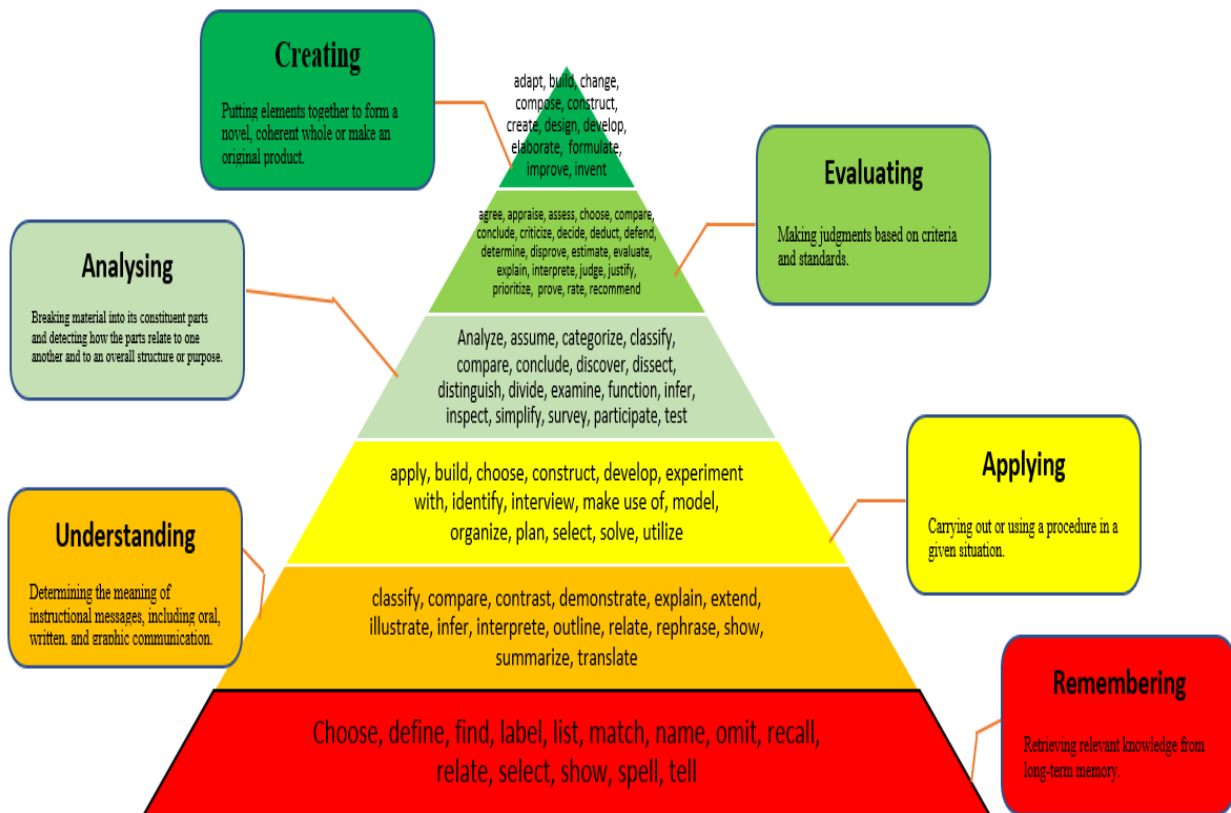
Creating

Putting elements together to form a novel, coherent whole or make an original product.

adapt, build, change, compose, construct, create, design, develop, elaborate, formulate, improve, invent

Evaluating

Making judgments based on criteria and standards.

agree, appraise, assess, choose, compare, conclude, criticize, decide, deduct, defend, determine, disprove, estimate, evaluate, explain, interprete, judge, justify, prioritize, prove, rate, recommend

Analysing

Breaking material into its constituent parts and detecting how the parts relate to one another and to an overall structure or purpose.

Analyze, assume, categorize, classify, compare, conclude, discover, dissect, distinguish, divide, examine, function, infer, inspect, simplify, survey, participate, test

Applying

Carrying out or using a procedure in a given situation.

apply, build, choose, construct, develop, experiment with, identify, interview, make use of, model, organize, plan, select, solve, utilize

Understanding

Determining the meaning of instructional messages, including oral, written, and graphic communication.

classify, compare, contrast, demonstrate, explain, extend, illustrate, infer, interprete, outline, relate, rephrase, show, summarize, translate

Remembering

Retrieving relevant knowledge from long-term memory.

Choose, define, find, label, list, match, name, omit, recall, relate, select, show, spell, tell